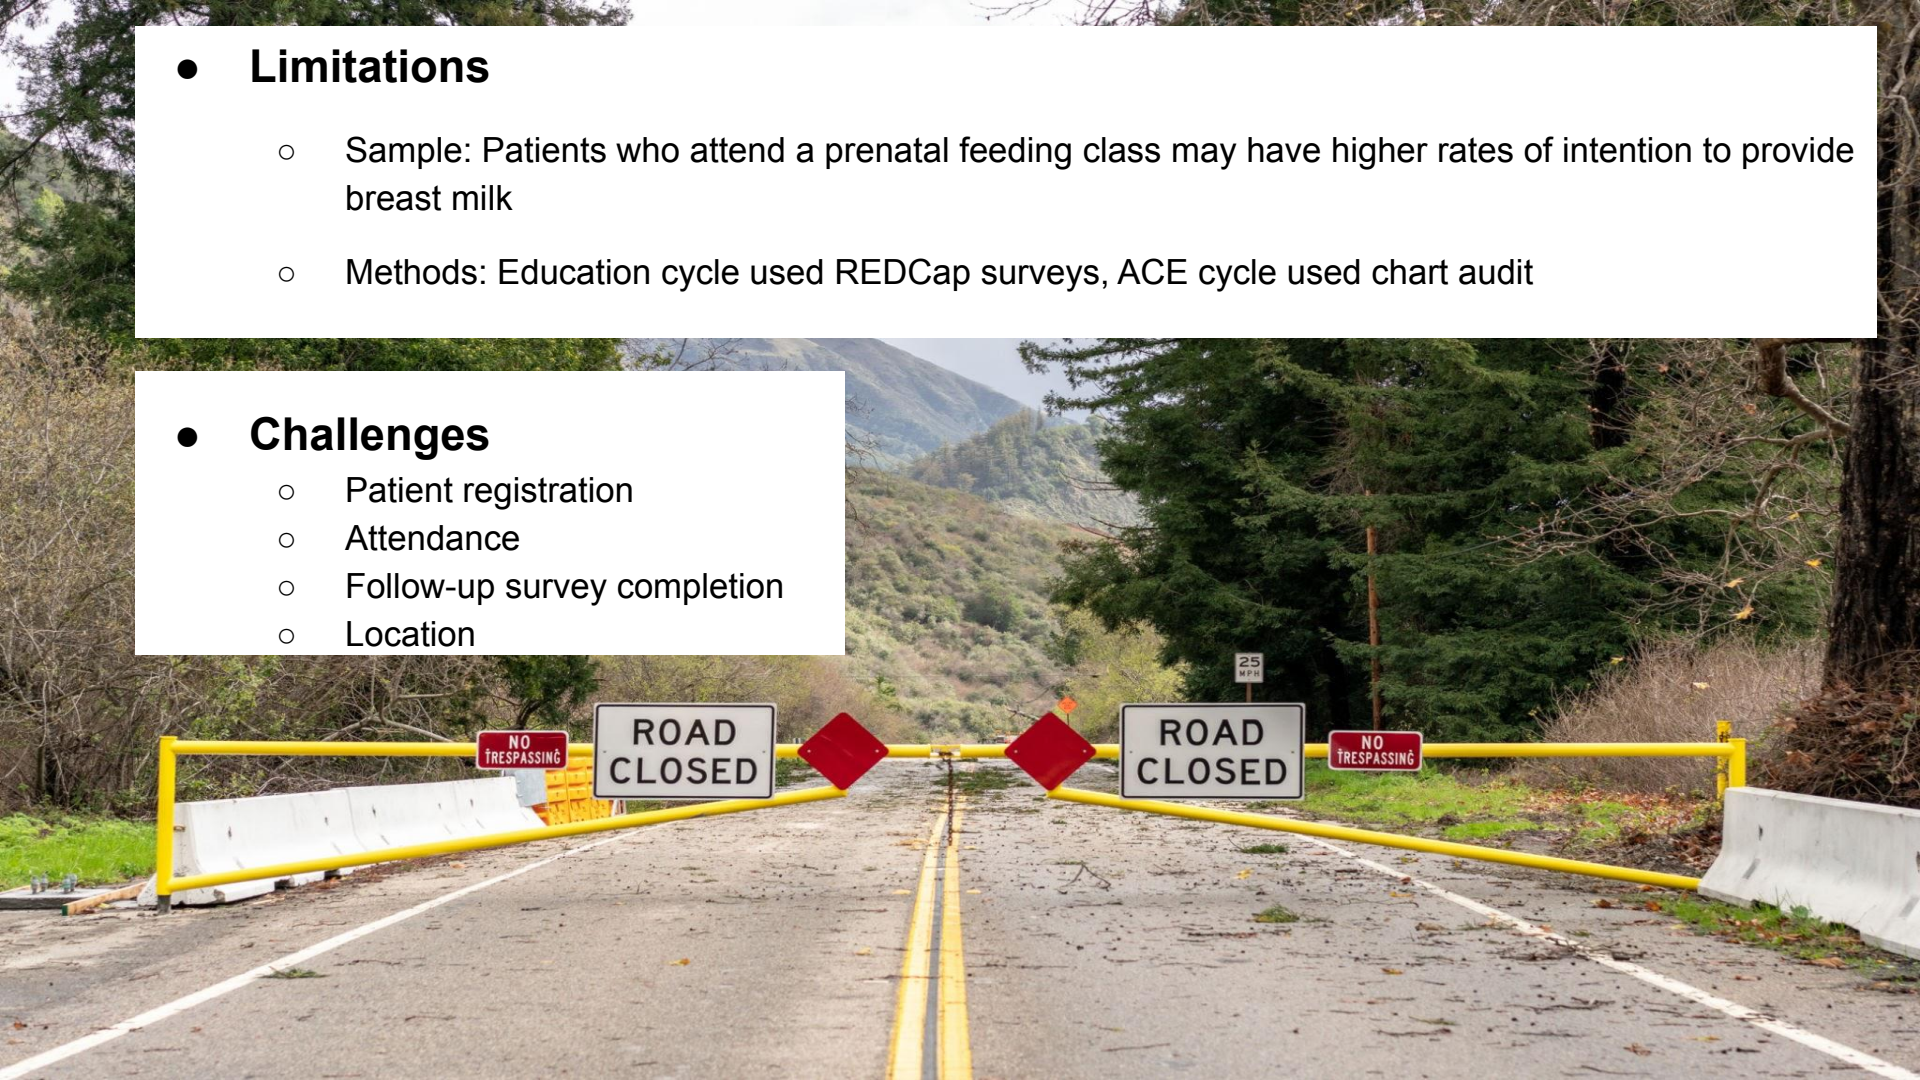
● Limitations

○ Sample: Patients who attend a prenatal feeding class may have higher rates of intention to provide breast milk

○ Methods: Education cycle used REDCap surveys, ACE cycle used chart audit

● Challenges
○ Patient registration
○ Attendance
○ Follow-up survey completion
○ Location

25 MPH

NO TRESPASSING

ROAD CLOSED

ROAD CLOSED

NO TRESPASSING